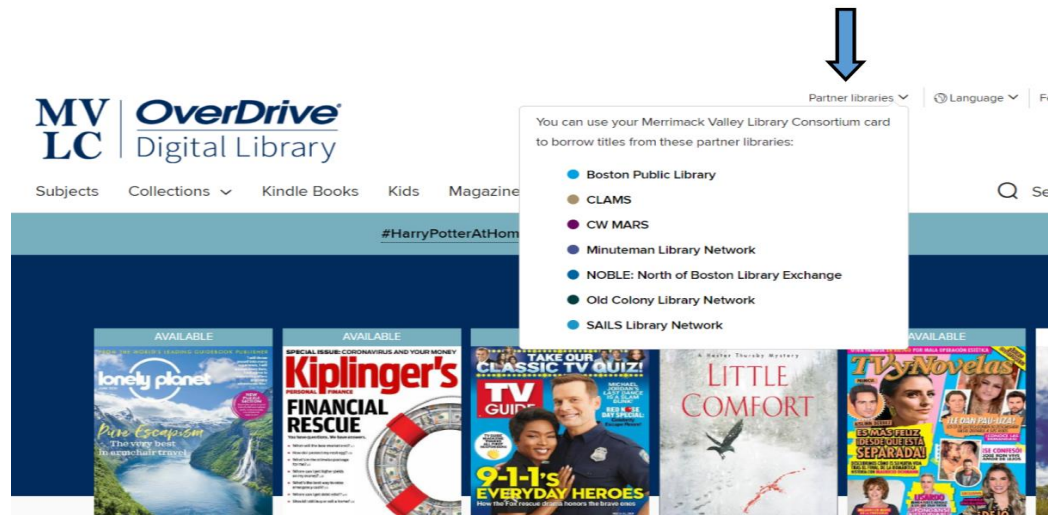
MV LC | OverDrive Digital Library

Partner libraries ⌄   Language ⌄   F

Subjects   Collections ⌄   Kindle Books   Kids   Magazine   Se

#HarryPotterAtHom

You can use your Merrimack Valley Library Consortium card to borrow titles from these partner libraries:

Boston Public Library
CLAMS
CW MARS
Minuteman Library Network
NOBLE: North of Boston Library Exchange
Old Colony Library Network
SAILS Library Network

AVAILABLE
lonely planet
Pure Escapism
The very best in armchair travel

AVAILABLE
SPECIAL ISSUE: CORONAVIRUS AND YOUR MONEY
Kiplinger's
PERSONAL FINANCE
FINANCIAL RESCUE
You have questions. We have answers.

TAKE OUR CLASSIC TV QUIZ!
TV GUIDE
9-1-1's EVERYDAY HEROES

A Hester Thursby Mystery
LITTLE COMFORT

AVAILABLE
TVyNovelas
¡ES MÁS FELIZ DESDE QUE ESTÁ SEPARADA!